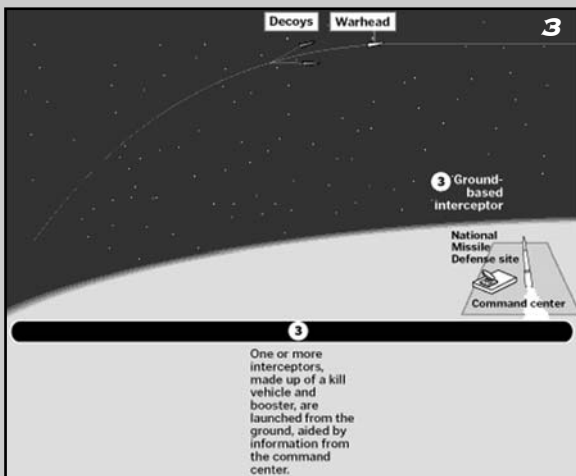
Decoys
Warhead
3

3 Ground-based interceptor

National Missile Defense site

Command center

3

One or more interceptors, made up of a kill vehicle and booster, are launched from the ground, aided by information from the command center.